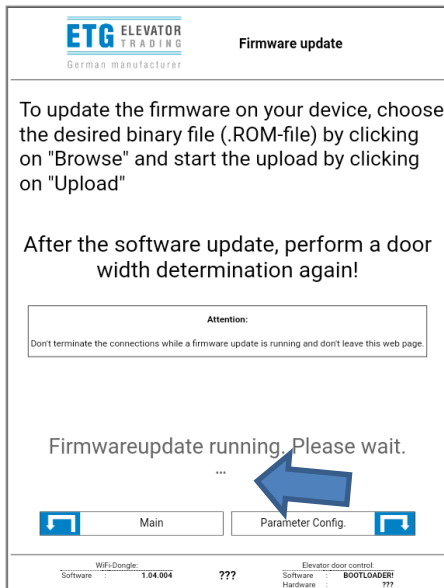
ETG ELEVATOR TRADING
German manufacturer

Firmware update

To update the firmware on your device, choose the desired binary file (.ROM-file) by clicking on "Browse" and start the upload by clicking on "Upload"

After the software update, perform a door width determination again!

Attention:
Don't terminate the connections while a firmware update is running and don't leave this web page.

Firmwareupdate running. Please wait.
...

Main

Parameter Config.

WiFi-Dongle:
Software : 1.04.004

???

Elevator door control:
Software : BOOTLOADER!
Hardware : ???